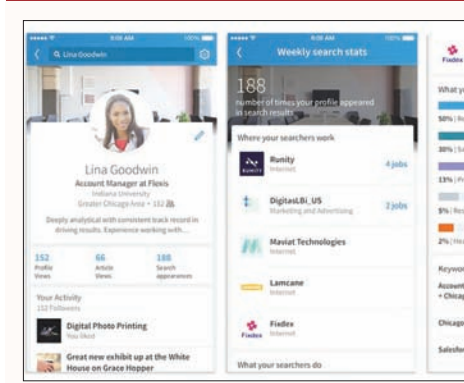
Lina Goodwin

Lina Goodwin
Account Manager at Flexis
Indiana University
Greater Chicago Area • 182

Deeply analytical with consistent track record in driving results. Experience working with...

152 Profile Views
66 Article Views
188 Search appearances

Your Activity
152 Followers

Digital Photo Printing
You liked

Great new exhibit up at the White House on Grace Hopper

Weekly search stats

188
number of times your profile appeared in search results

Where your searchers work

Runity
Internet
4 jobs

DigitasLBi_US
Marketing and Advertising
2 jobs

Maviat Technologies
Internet

Lamcane
Internet

Fiedex
Internet

What your searchers do

Fiedex

What y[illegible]

50% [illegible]

30% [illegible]

13% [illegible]

5% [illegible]

2% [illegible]

Keyw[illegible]

Account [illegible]
+ Chica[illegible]

Chicago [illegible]

Salesfor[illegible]